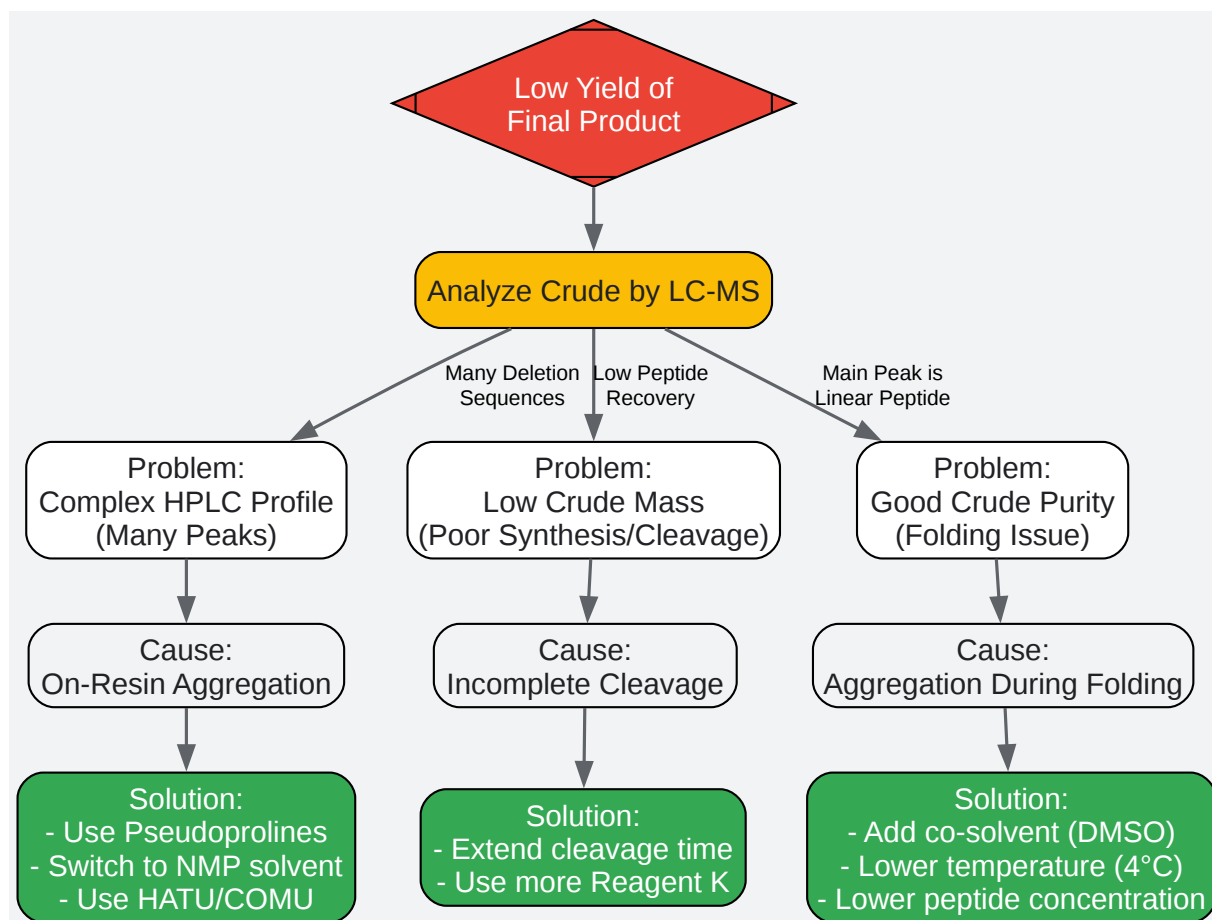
Low Yield of Final Product

Analyze Crude by LC-MS

Many Deletion Sequences

Low Peptide Recovery

Main Peak is Linear Peptide

Problem: Complex HPLC Profile (Many Peaks)

Problem: Low Crude Mass (Poor Synthesis/Cleavage)

Problem: Good Crude Purity (Folding Issue)

Cause: On-Resin Aggregation

Cause: Incomplete Cleavage

Cause: Aggregation During Folding

Solution:
- Use Pseudoprolines
- Switch to NMP solvent
- Use HATU/COMU

Solution:
- Extend cleavage time
- Use more Reagent K

Solution:
- Add co-solvent (DMSO)
- Lower temperature (4°C)
- Lower peptide concentration